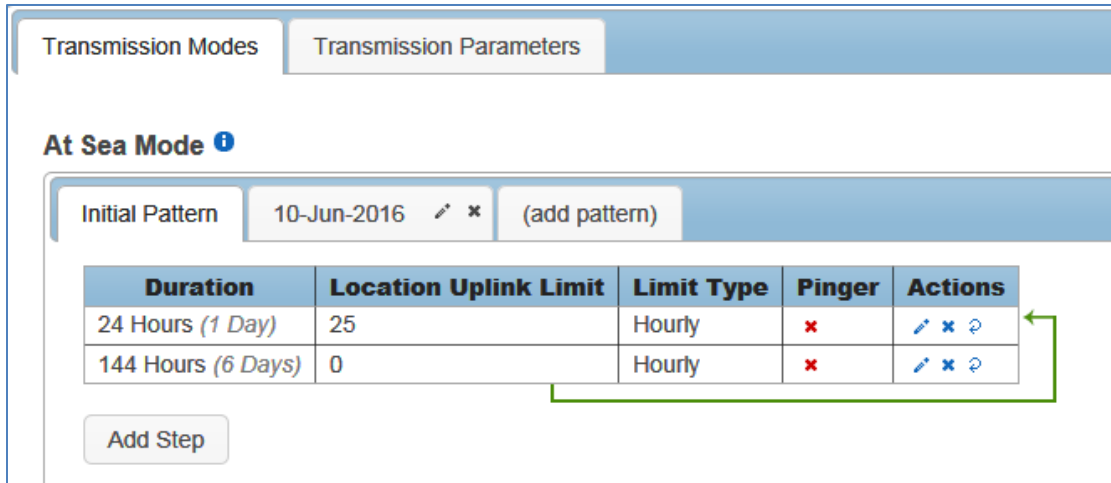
Transmission Modes | Transmission Parameters

At Sea Mode

Initial Pattern | 10-Jun-2016 | (add pattern)

| Duration | Location Uplink Limit | Limit Type | Pinger | Actions |
|---|---|---|---|---|
| 24 Hours (1 Day) | 25 | Hourly | ✖ | |
| 144 Hours (6 Days) | 0 | Hourly | ✖ | |

Add Step